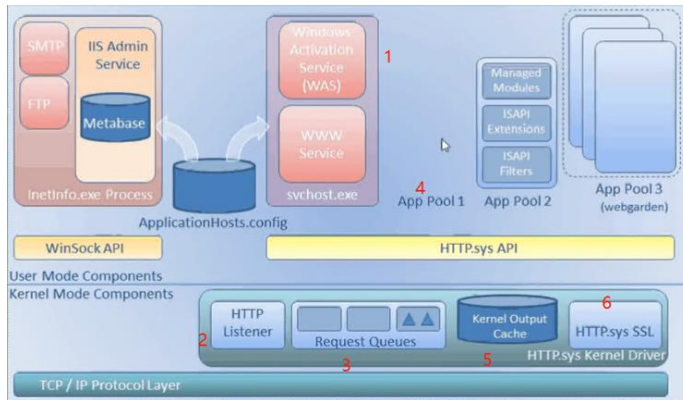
SMTP

FTP

IIS Admin Service

Metabase

InetInfo.exe Process

ApplicationHosts.config

Windows Activation Service (WAS)

WWW Service

svchost.exe

1

4

App Pool 1

Managed Modules

ISAPI Extensions

ISAPI Filters

App Pool 2

App Pool 3 (webgarden)

WinSock API

HTTP.sys API

User Mode Components

Kernel Mode Components

2

HTTP Listener

Request Queues

3

Kernel Output Cache

5

6

HTTP.sys SSL

HTTP.sys Kernel Driver

TCP / IP Protocol Layer